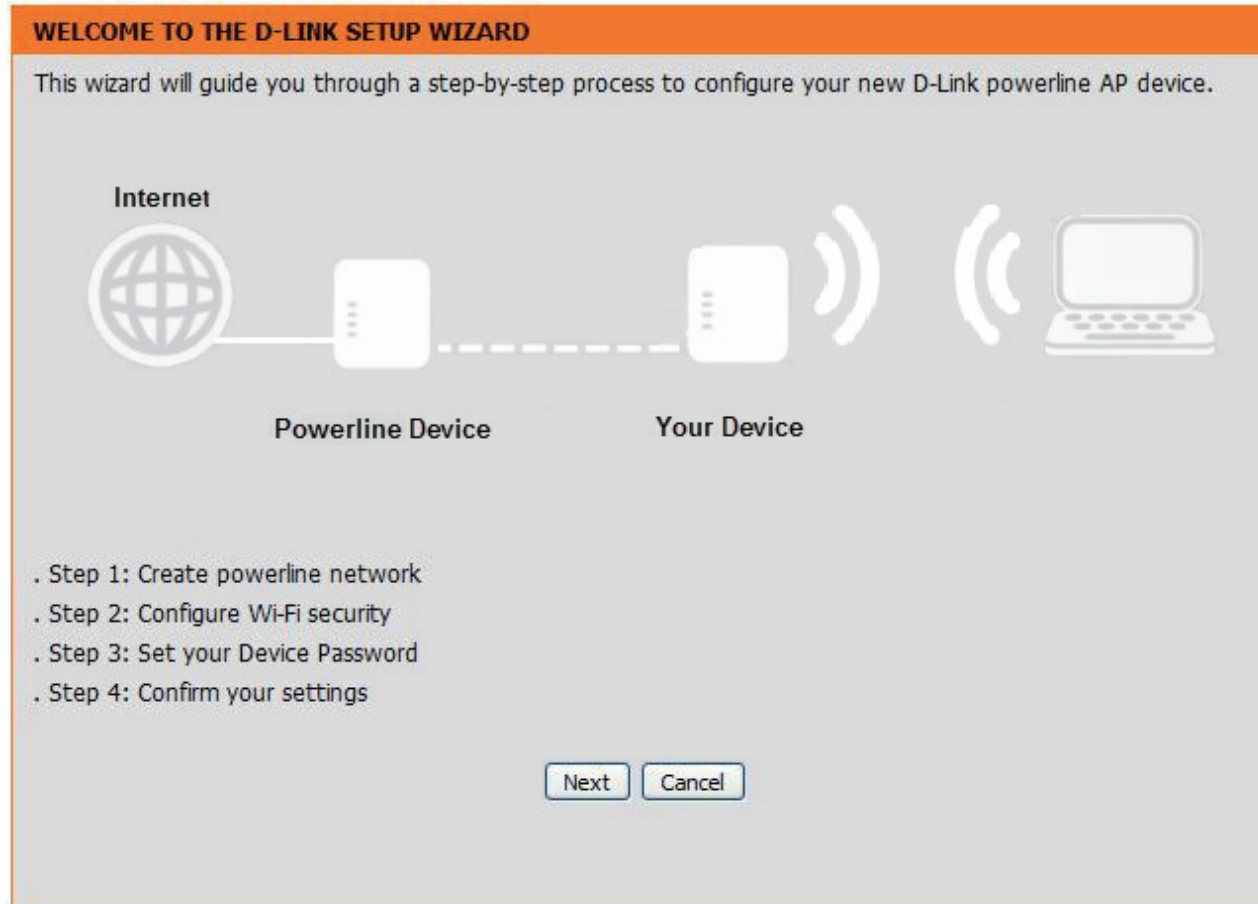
WELCOME TO THE D-LINK SETUP WIZARD

This wizard will guide you through a step-by-step process to configure your new D-Link powerline AP device.

Internet

Powerline Device

Your Device

. Step 1: Create powerline network
. Step 2: Configure Wi-Fi security
. Step 3: Set your Device Password
. Step 4: Confirm your settings

Next Cancel